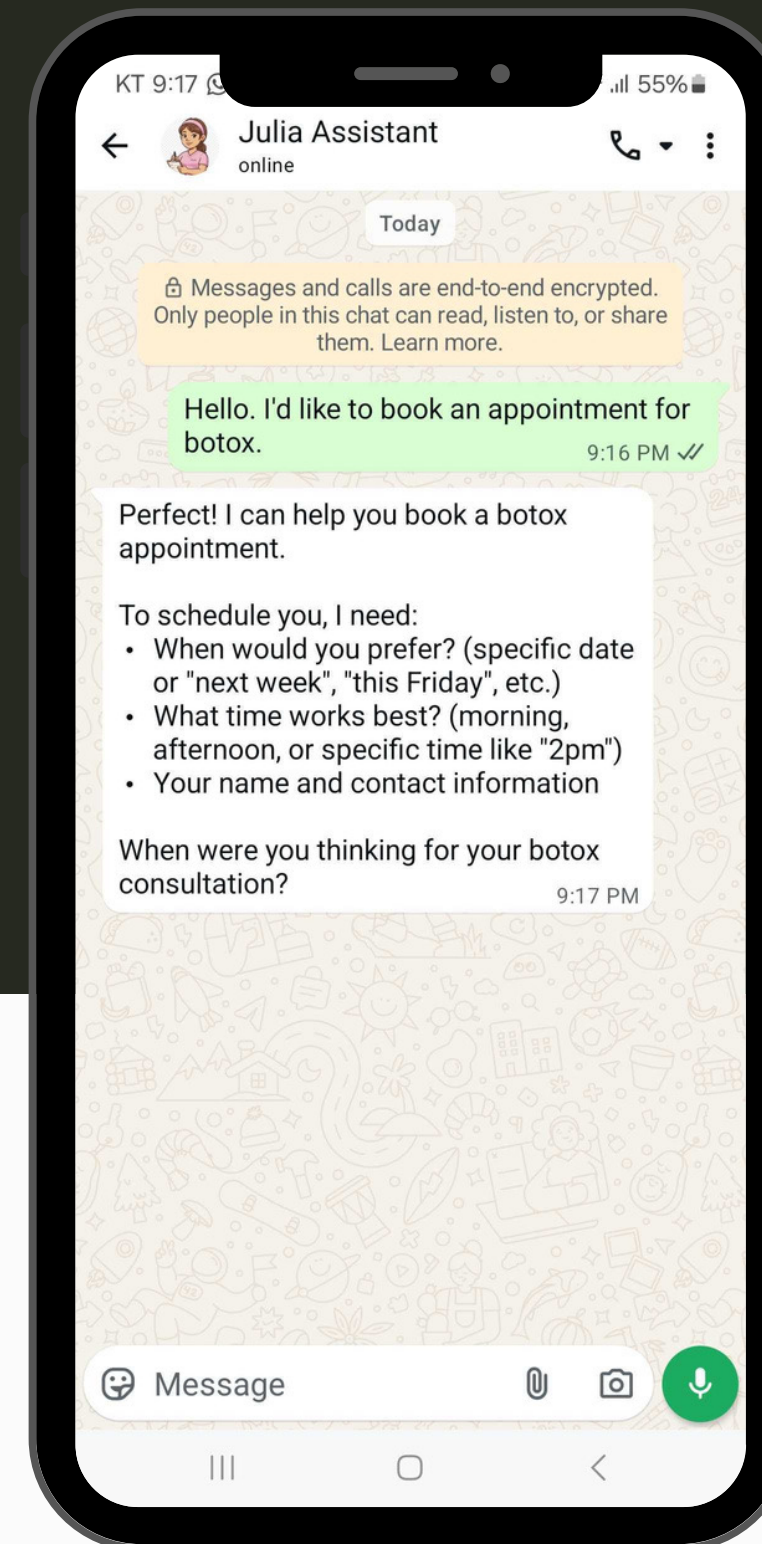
KT 9:17

55%

Julia Assistant
online

Today

Messages and calls are end-to-end encrypted. Only people in this chat can read, listen to, or share them. Learn more.

Hello. I'd like to book an appointment for botox.
9:16 PM

Perfect! I can help you book a botox appointment.

To schedule you, I need:
• When would you prefer? (specific date or "next week", "this Friday", etc.)
• What time works best? (morning, afternoon, or specific time like "2pm")
• Your name and contact information

When were you thinking for your botox consultation?
9:17 PM

Message